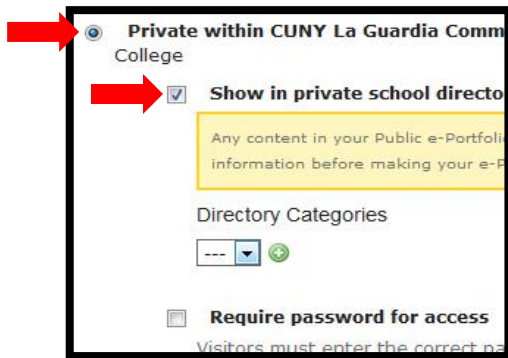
Private within CUNY La Guardia Comm
College

Show in private school directo

Any content in your Public e-Portfoli
information before making your e-P

Directory Categories

---

Require password for access

Visitors must enter the correct pa